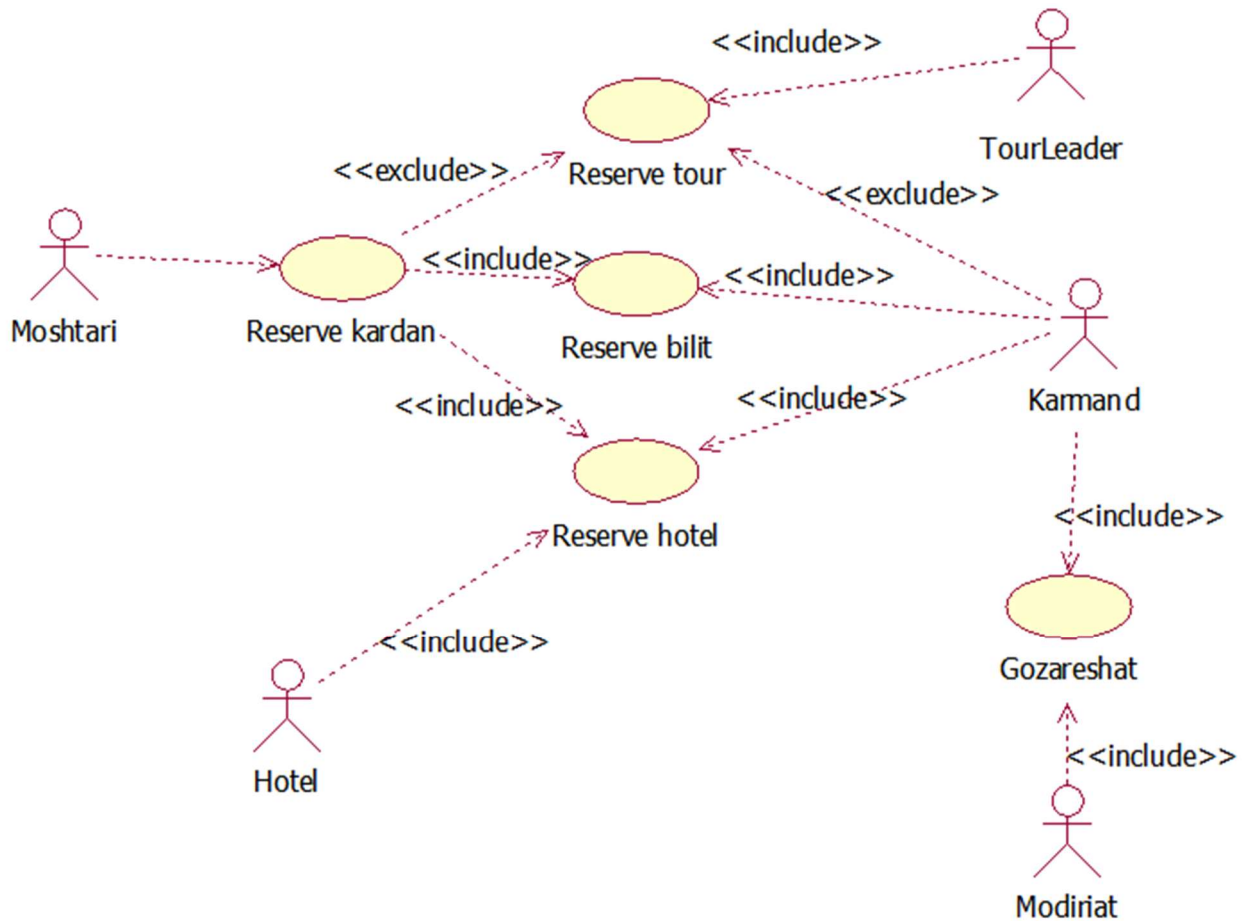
<<include>>

TourLeader

<<exclude>>

Reserve tour

<<exclude>>

Moshtari

<<include>>

<<include>>

Reserve kardan

Reserve bilit

Karmand

<<include>>

<<include>>

Reserve hotel

<<include>>

<<include>>

Gozareshat

Hotel

<<include>>

Modiriat